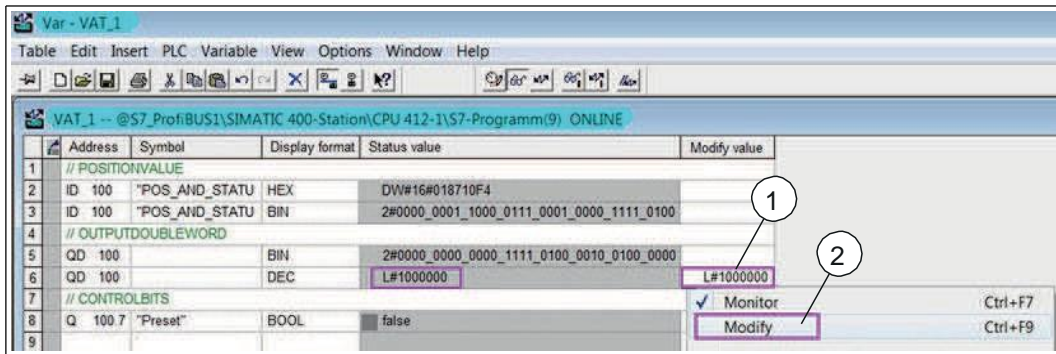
Var - VAT_1

Table Edit Insert PLC Variable View Options Window Help

VAT_1 -- @S7_ProfiBUS1\SIMATIC 400-Station\CPU 412-1\S7-Programm(9) ONLINE

| | Address | Symbol | Display format | Status value | Modify value |
|---|---|---|---|---|---|
| 1 | // POSITIONVALUE | | | | |
| 2 | ID 100 | "POS_AND_STATU | HEX | DW#16#018710F4 | |
| 3 | ID 100 | "POS_AND_STATU | BIN | 2#0000_0001_1000_0111_0001_0000_1111_0100 | |
| 4 | // OUTPUTDOUBLEWORD | | | | |
| 5 | QD 100 | | BIN | 2#0000_0000_0000_1111_0100_0010_0100_0000 | |
| 6 | QD 100 | | DEC | L#1000000 | L#1000000 |
| 7 | // CONTROLBITS | | | | |
| 8 | Q 100.7 | "Preset" | BOOL | false | |
| 9 | | | | | |

1

2

✓ Monitor Ctrl+F7
Modify Ctrl+F9